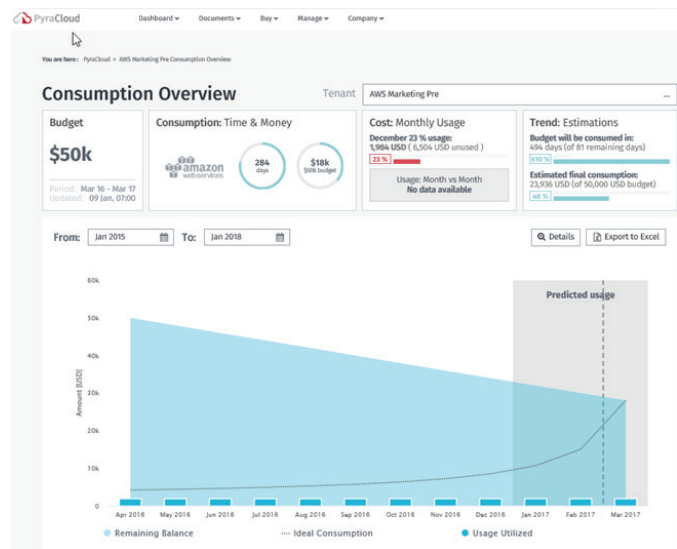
PyraCloud Dashboard Documents Buy Manage Company

You are here: PyraCloud > AWS Marketing Pre Consumption Overview

Consumption Overview

Tenant AWS Marketing Pre ...

Budget

$50k

Period: Mar 16 - Mar 17
Updated: 09 Jan, 07:00

Consumption: Time & Money

amazon web services

284 days

$18k $50k budget

Cost: Monthly Usage

December 23 % usage:
1,984 USD ( 6,504 USD unused )

23 %

Usage: Month vs Month
No data available

Trend: Estimations

Budget will be consumed in:
494 days (of 81 remaining days)

610 %

Estimated final consumption:
23,936 USD (of 50,000 USD budget)

48 %

From: Jan 2015 To: Jan 2018

Details Export to Excel

Predicted usage

60k
50k
40k
30k
20k
10k
0

Amount (USD)

Apr 2016 May 2016 Jun 2016 Jul 2016 Aug 2016 Sep 2016 Oct 2016 Nov 2016 Dec 2016 Jan 2017 Feb 2017 Mar 2017

Remaining Balance Ideal Consumption Usage Utilized